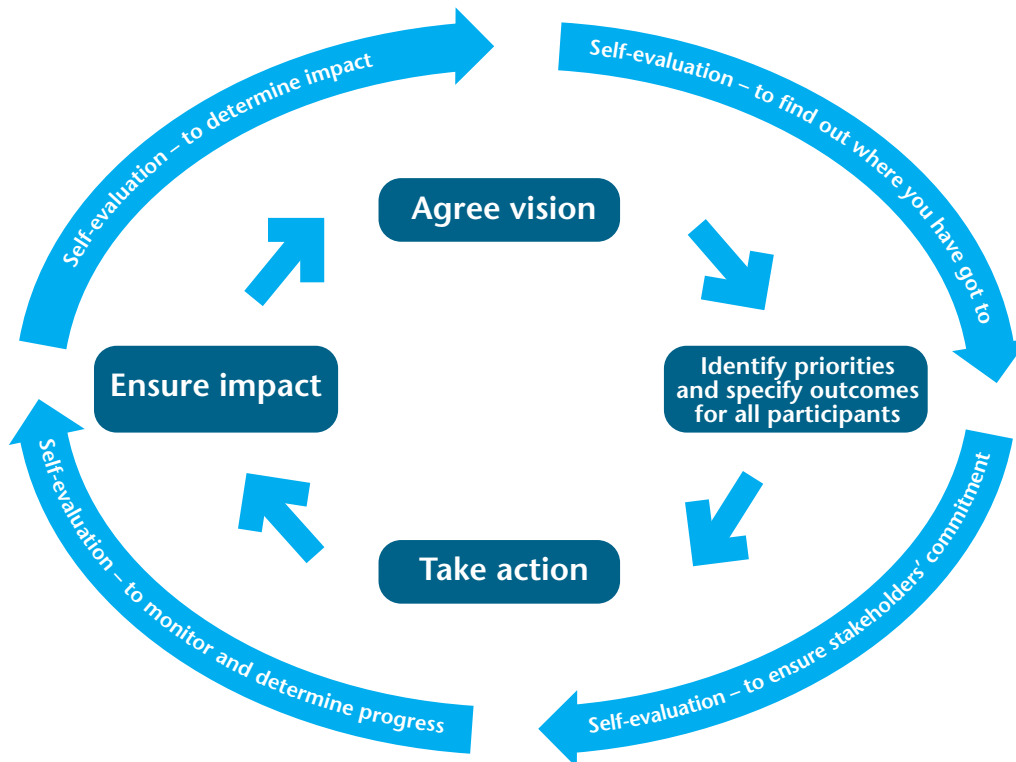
Self-evaluation – to find out where you have got to

Agree vision

Identify priorities and specify outcomes for all participants

Self-evaluation – to ensure stakeholders' commitment

Take action

Self-evaluation – to monitor and determine progress

Ensure impact

Self-evaluation – to determine impact